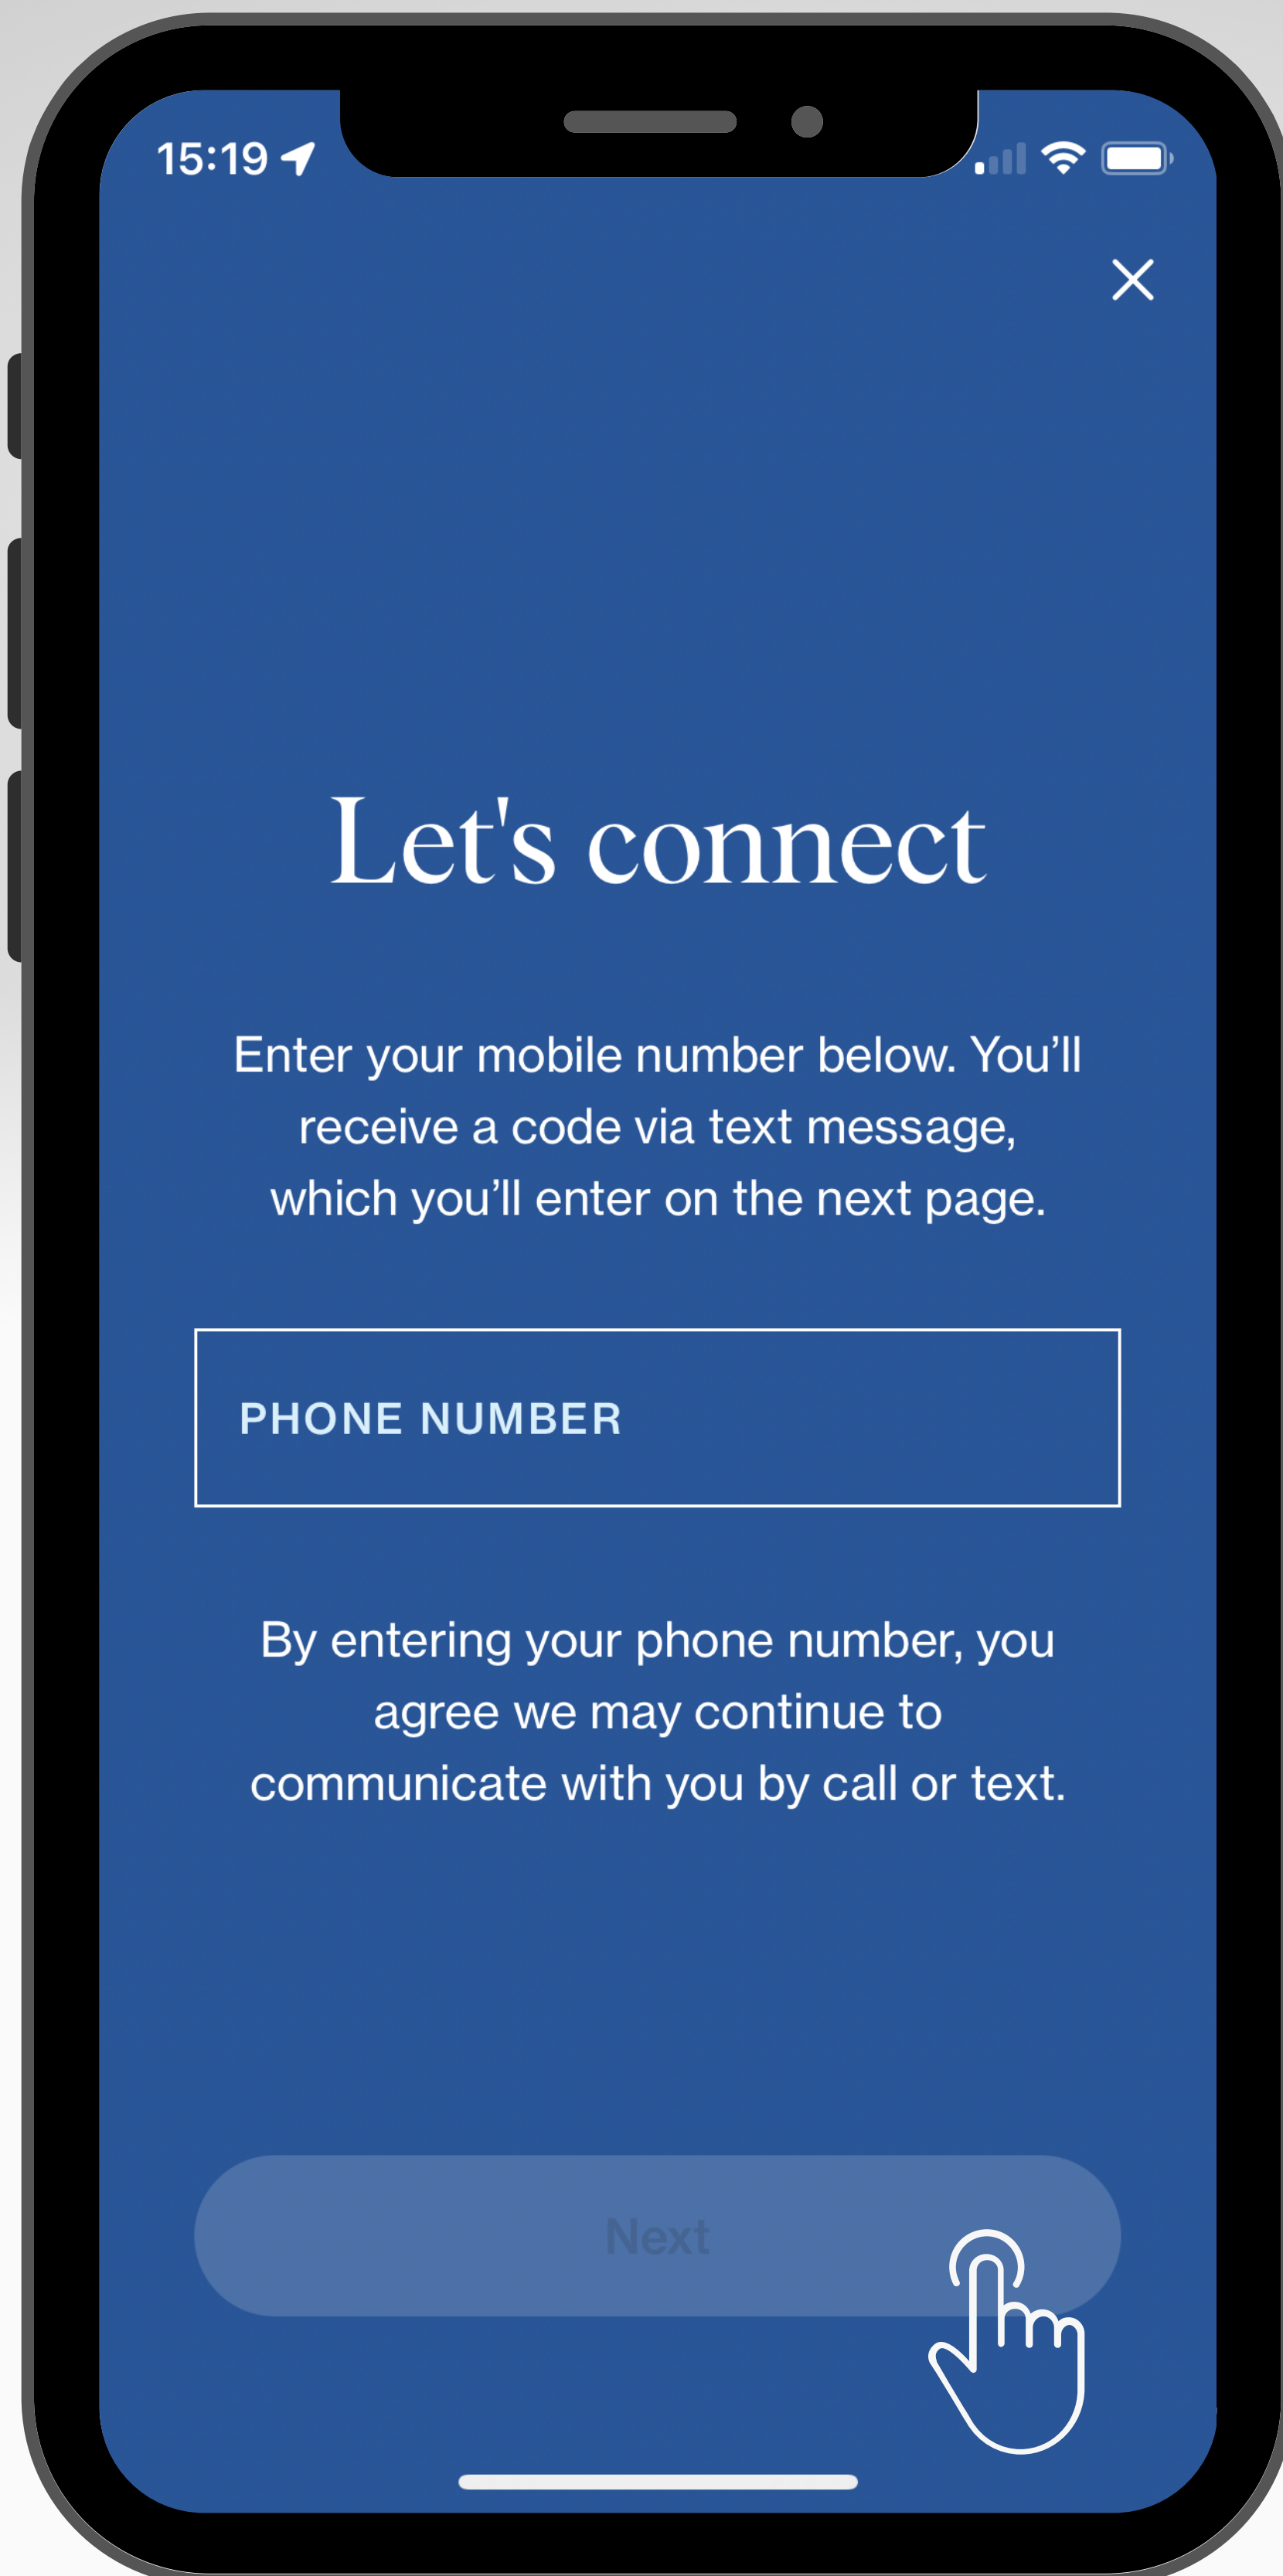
15:19

Let's connect

Enter your mobile number below. You’ll receive a code via text message, which you’ll enter on the next page.

PHONE NUMBER

By entering your phone number, you agree we may continue to communicate with you by call or text.

Next